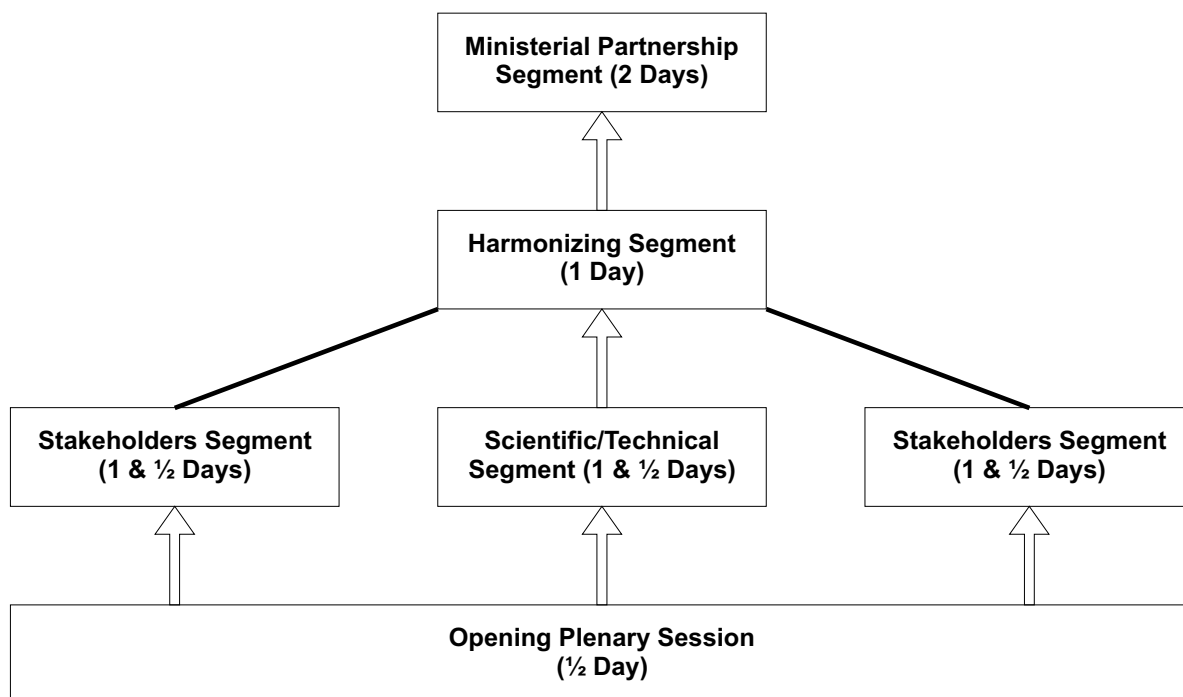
Ministerial Partnership Segment (2 Days)

Harmonizing Segment (1 Day)

Stakeholders Segment (1 & ½ Days)

Scientific/Technical Segment (1 & ½ Days)

Stakeholders Segment (1 & ½ Days)

Opening Plenary Session (½ Day)